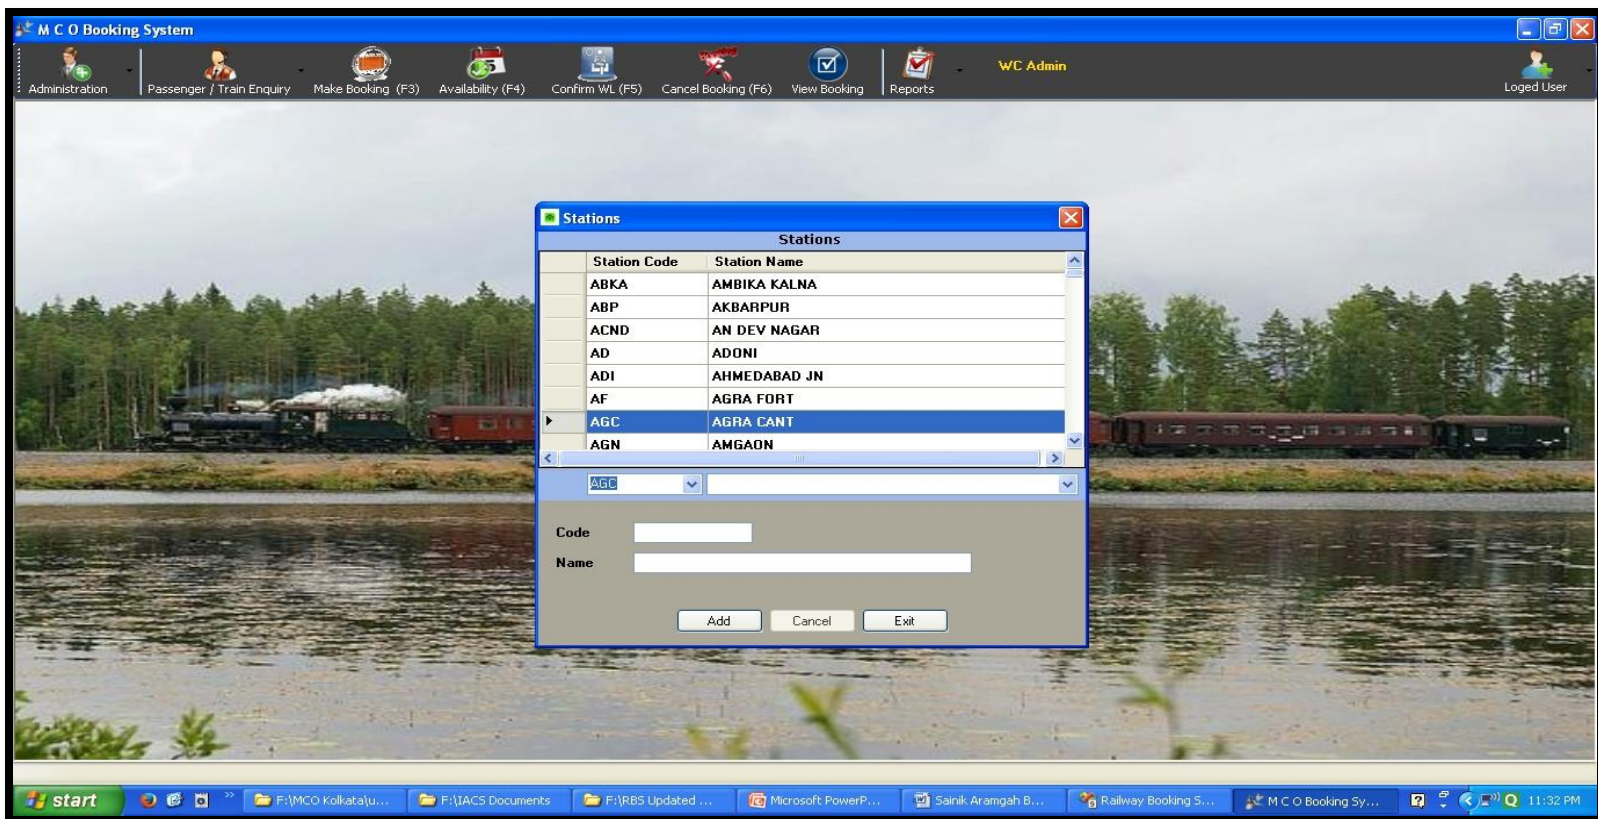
M C O Booking System

Administration | Passenger / Train Enquiry | Make Booking (F3) | Availability (F4) | Confirm WL (F5) | Cancel Booking (F6) | View Booking | Reports | WC Admin | Loged User

Stations

Stations

| Station Code | Station Name |
|---|---|
| ABKA | AMBIKA KALNA |
| ABP | AKBARPUR |
| ACND | AN DEV NAGAR |
| AD | ADONI |
| ADI | AHMEDABAD JN |
| AF | AGRA FORT |
| AGC | AGRA CANT |
| AGN | AMGAON |

AGC

Code

Name

Add | Cancel | Exit

start | F:\MCO Kolkata\u... | F:\IACS Documents | F:\RBS Updated ... | Microsoft PowerP... | Sainik Aramgah B... | Railway Booking S... | M C O Booking Sy... | 11:32 PM